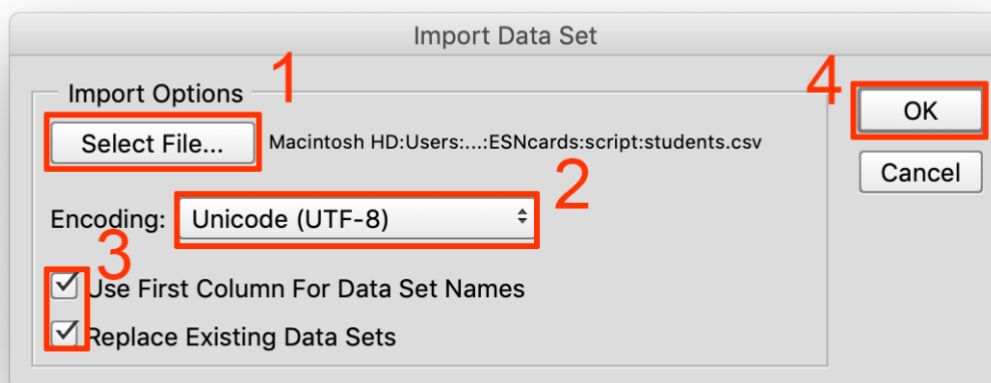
Import Data Set

Import Options

1

Select File...

Macintosh HD:Users:...:ESNcards:script:students.csv

2

Encoding: Unicode (UTF-8)

3

Use First Column For Data Set Names

Replace Existing Data Sets

4

OK

Cancel